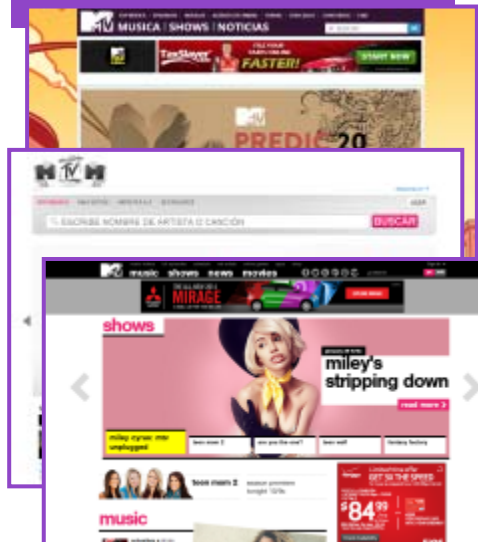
MTV MUSICA | SHOWS | NOTICIAS

TaxSlayer FASTER! START NOW

PREDIC 20

MTV

BUSCAR

ESCRIBE NOMBRE DE ARTISTA O CANCIÓN

MTV music shows news movies

MIRAGE

shows

miley's stripping down

read more

miley cyrus: mtv unplugged

teen mom 2

are you the one?

teen wolf

fantasy factory

teen mom 2

music

$84.99

GET IN THE SPEED